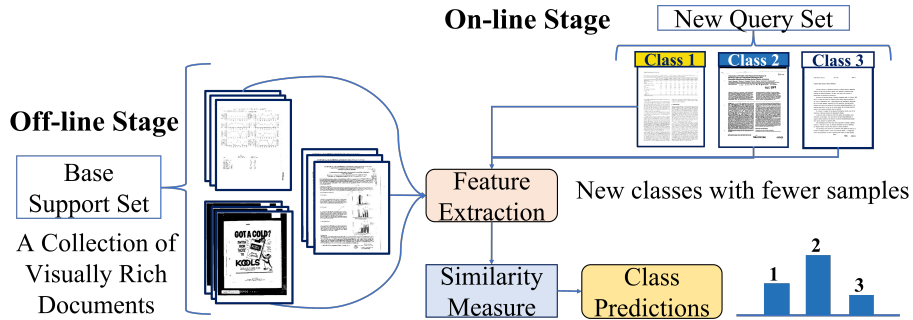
On-line Stage

New Query Set

Class 1

Class 2

Class 3

Off-line Stage

Base Support Set

A Collection of Visually Rich Documents

GOT A COLD?

KOOLS

Feature Extraction

New classes with fewer samples

Similarity Measure

Class Predictions

1

2

3